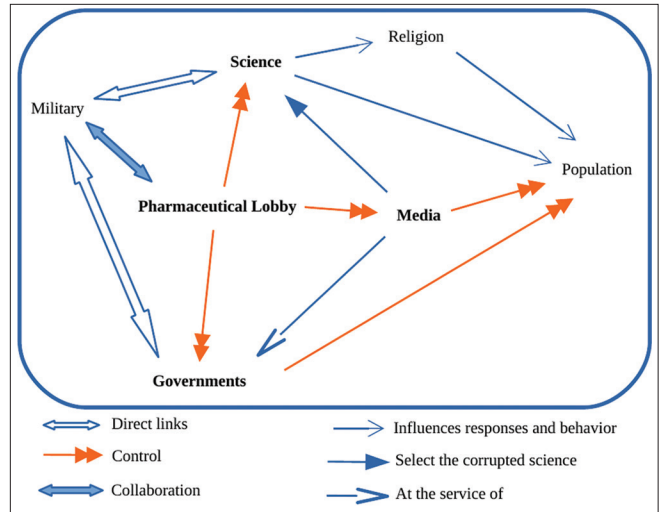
Science

Religion

Military

Population

Pharmaceutical Lobby

Media

Governments

Direct links

Control

Collaboration

Influences responses and behavior

Select the corrupted science

At the service of